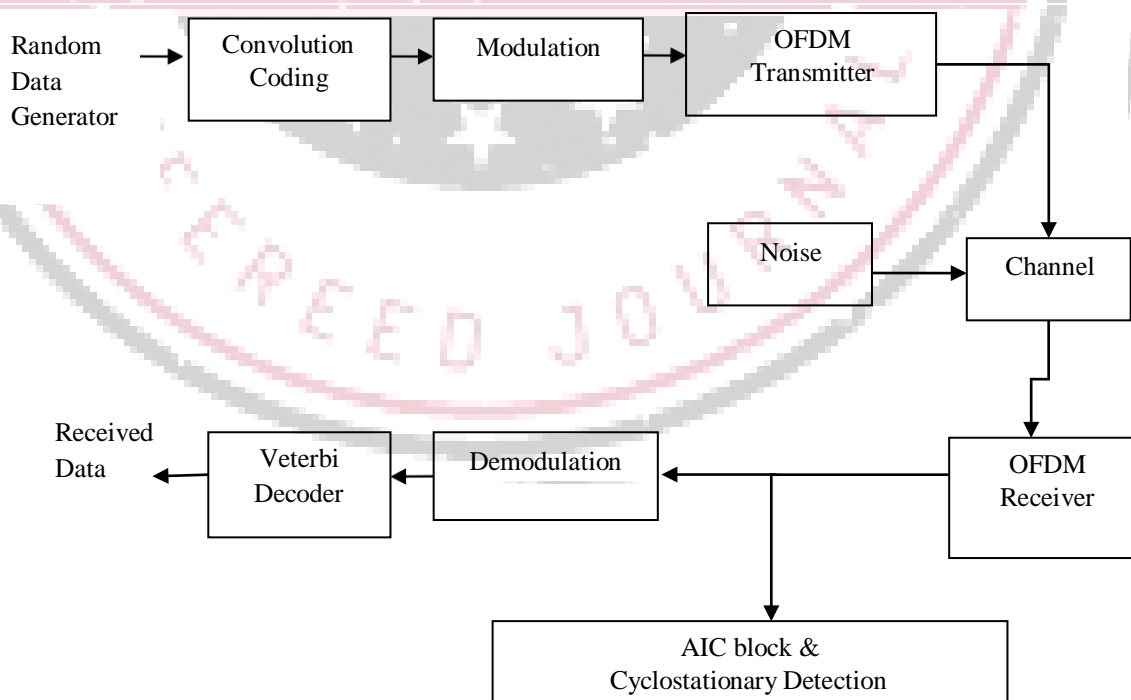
Random Data Generator

Convolution Coding

Modulation

OFDM Transmitter

Noise

Channel

OFDM Receiver

Demodulation

Veterbi Decoder

Received Data

AIC block & Cyclostationary Detection

EREED JOURNAL